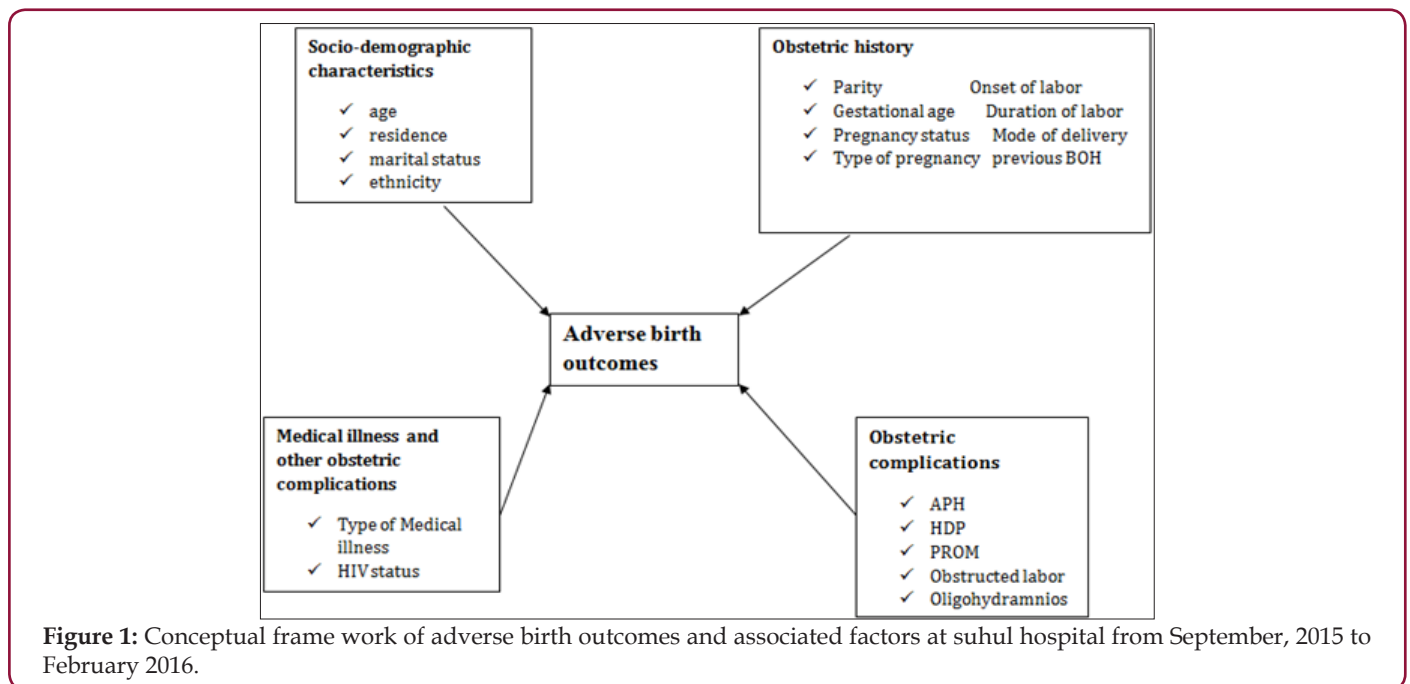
Socio-demographic characteristics

✓ age
✓ residence
✓ marital status
✓ ethnicity

Obstetric history

✓ Parity Onset of labor
✓ Gestational age Duration of labor
✓ Pregnancy status Mode of delivery
✓ Type of pregnancy previous BOH

Adverse birth outcomes

Medical illness and other obstetric complications

✓ Type of Medical illness
✓ HIV status

Obstetric complications

✓ APH
✓ HDP
✓ PROM
✓ Obstructed labor
✓ Oligohydramnios

**Figure 1:** Conceptual frame work of adverse birth outcomes and associated factors at suhul hospital from September, 2015 to February 2016.